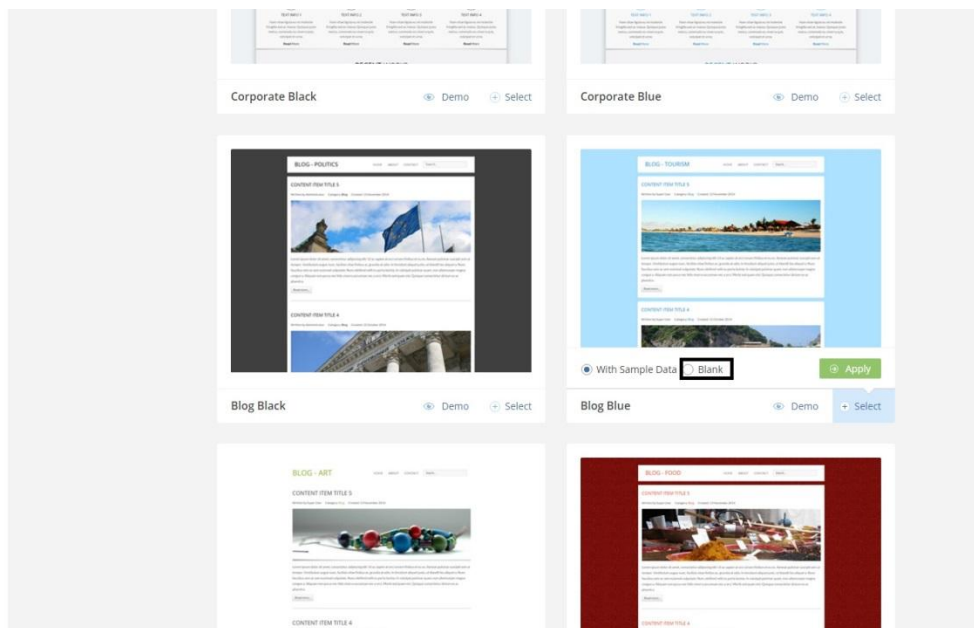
TEXT INFO 1 TEXT INFO 2 TEXT INFO 3 TEXT INFO 4

Corporate Black
Demo
Select

TEXT INFO 1 TEXT INFO 2 TEXT INFO 3 TEXT INFO 4

Corporate Blue
Demo
Select

BLOG - POLITICS
HOME ABOUT CONTACT
CONTENT ITEM TITLE 5
Read More
CONTENT ITEM TITLE 4

Blog Black
Demo
Select

BLOG - TOURISM
HOME ABOUT CONTACT
CONTENT ITEM TITLE 5
CONTENT ITEM TITLE 4

With Sample Data
Blank
Apply

Blog Blue
Demo
Select

BLOG - ART
HOME ABOUT CONTACT
CONTENT ITEM TITLE 5
Read More
CONTENT ITEM TITLE 4

BLOG - FOOD
CONTENT ITEM TITLE 5
CONTENT ITEM TITLE 4